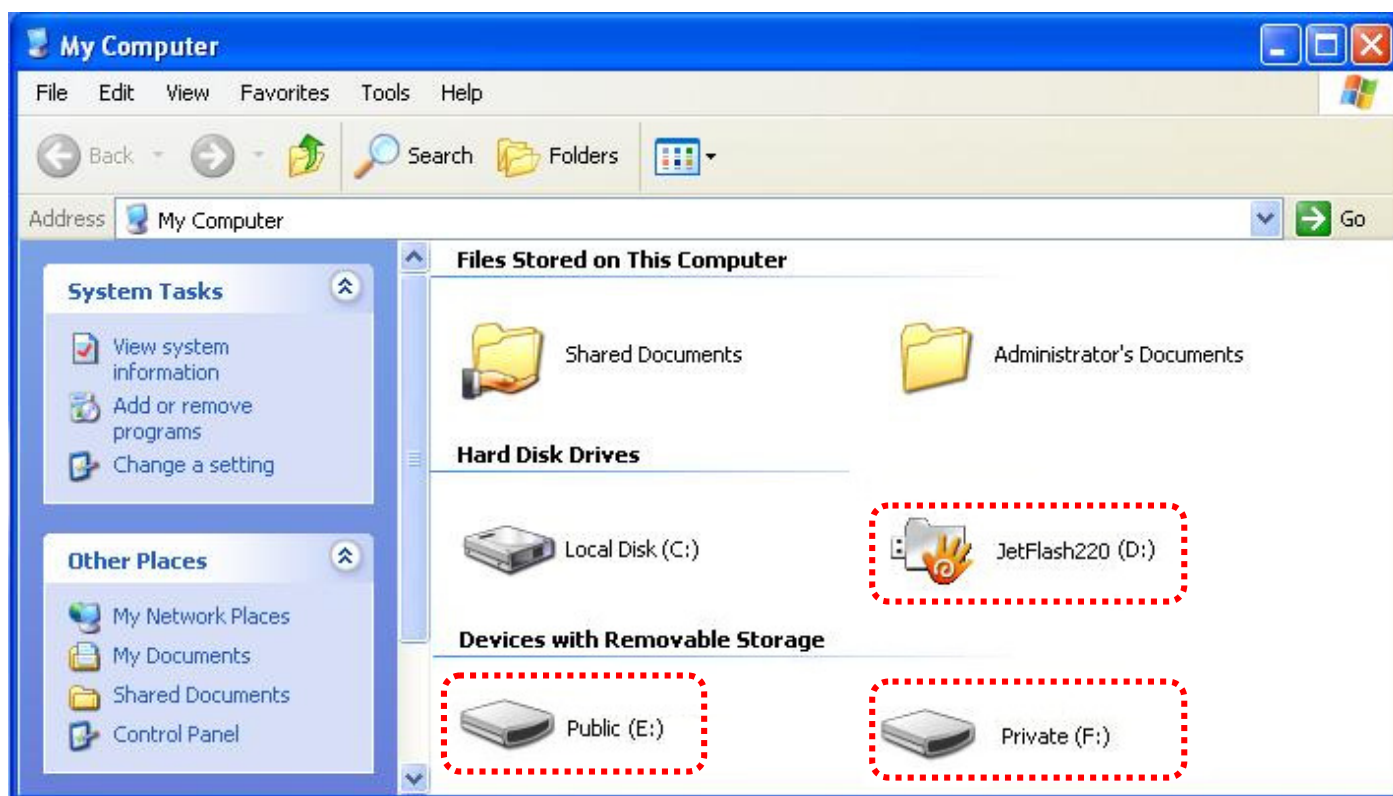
My Computer

File Edit View Favorites Tools Help

Back Search Folders

Address My Computer Go

System Tasks

View system information

Add or remove programs

Change a setting

Other Places

My Network Places

My Documents

Shared Documents

Control Panel

Files Stored on This Computer

Shared Documents

Administrator's Documents

Hard Disk Drives

Local Disk (C:)

JetFlash220 (D:)

Devices with Removable Storage

Public (E:)

Private (F:)